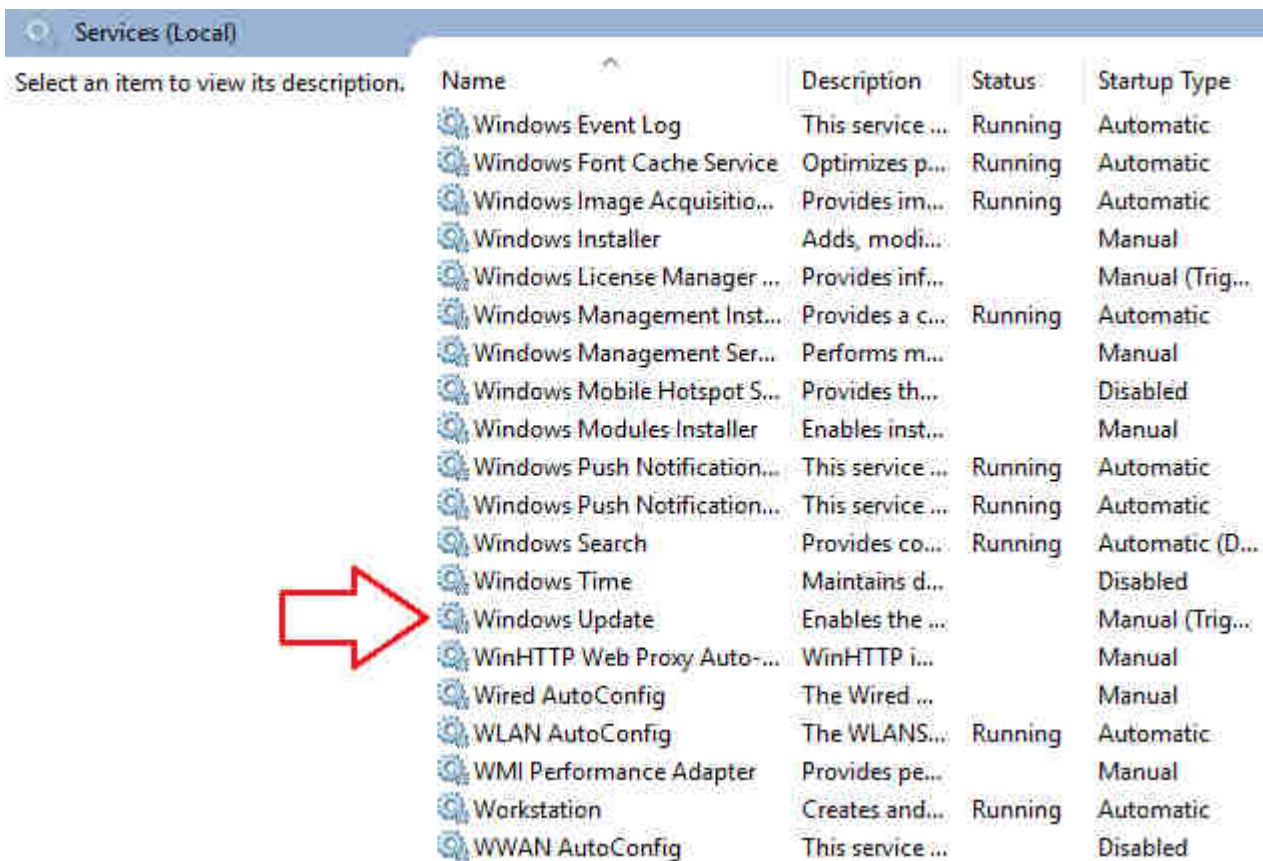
Services (Local)

Select an item to view its description.

| Name | Description | Status | Startup Type |
|---|---|---|---|
| Windows Event Log | This service ... | Running | Automatic |
| Windows Font Cache Service | Optimizes p... | Running | Automatic |
| Windows Image Acquisitio... | Provides im... | Running | Automatic |
| Windows Installer | Adds, modi... | | Manual |
| Windows License Manager ... | Provides inf... | | Manual (Trig... |
| Windows Management Inst... | Provides a c... | Running | Automatic |
| Windows Management Ser... | Performs m... | | Manual |
| Windows Mobile Hotspot S... | Provides th... | | Disabled |
| Windows Modules Installer | Enables inst... | | Manual |
| Windows Push Notification... | This service ... | Running | Automatic |
| Windows Push Notification... | This service ... | Running | Automatic |
| Windows Search | Provides co... | Running | Automatic (D... |
| Windows Time | Maintains d... | | Disabled |
| Windows Update | Enables the ... | | Manual (Trig... |
| WinHTTP Web Proxy Auto-... | WinHTTP i... | | Manual |
| Wired AutoConfig | The Wired ... | | Manual |
| WLAN AutoConfig | The WLANS... | Running | Automatic |
| WMI Performance Adapter | Provides pe... | | Manual |
| Workstation | Creates and... | Running | Automatic |
| WWAN AutoConfig | This service ... | | Disabled |